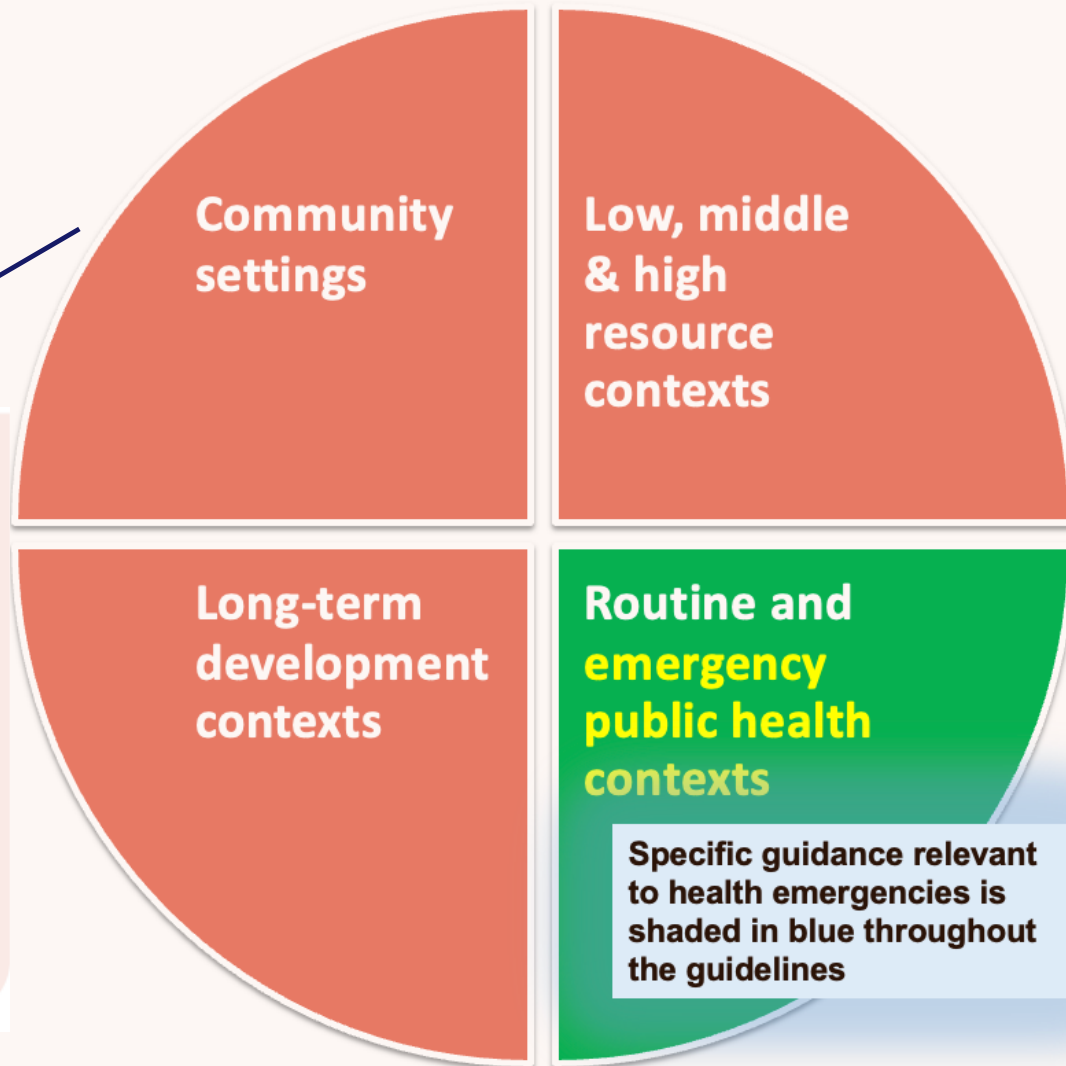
Community settings

Low, middle & high resource contexts

Long-term development contexts

Routine and emergency public health contexts

Specific guidance relevant to health emergencies is shaded in blue throughout the guidelines